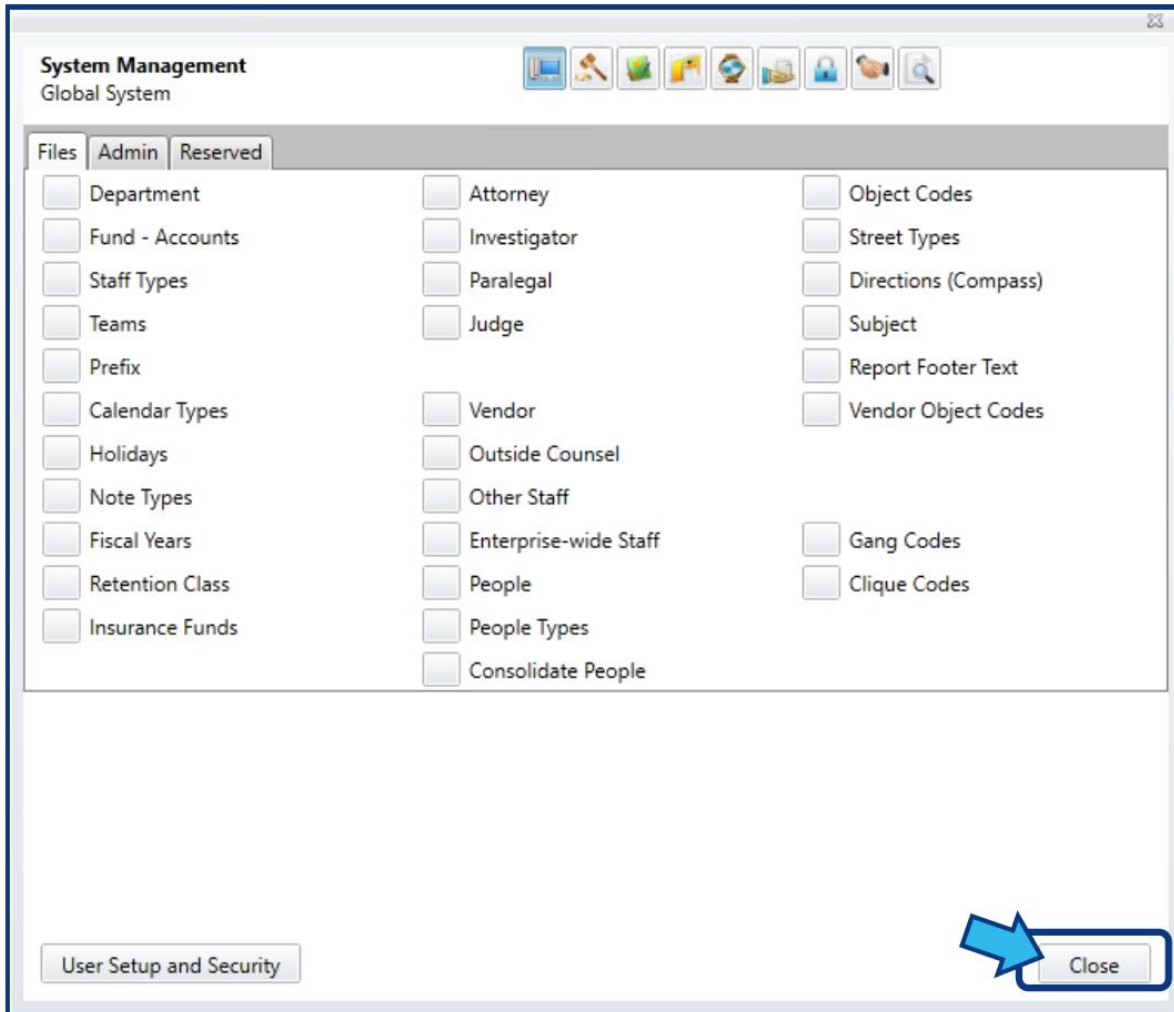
System Management
Global System

Files | Admin | Reserved

Department
Fund - Accounts
Staff Types
Teams
Prefix
Calendar Types
Holidays
Note Types
Fiscal Years
Retention Class
Insurance Funds

Attorney
Investigator
Paralegal
Judge
Vendor
Outside Counsel
Other Staff
Enterprise-wide Staff
People
People Types
Consolidate People

Object Codes
Street Types
Directions (Compass)
Subject
Report Footer Text
Vendor Object Codes
Gang Codes
Clique Codes

User Setup and Security

Close